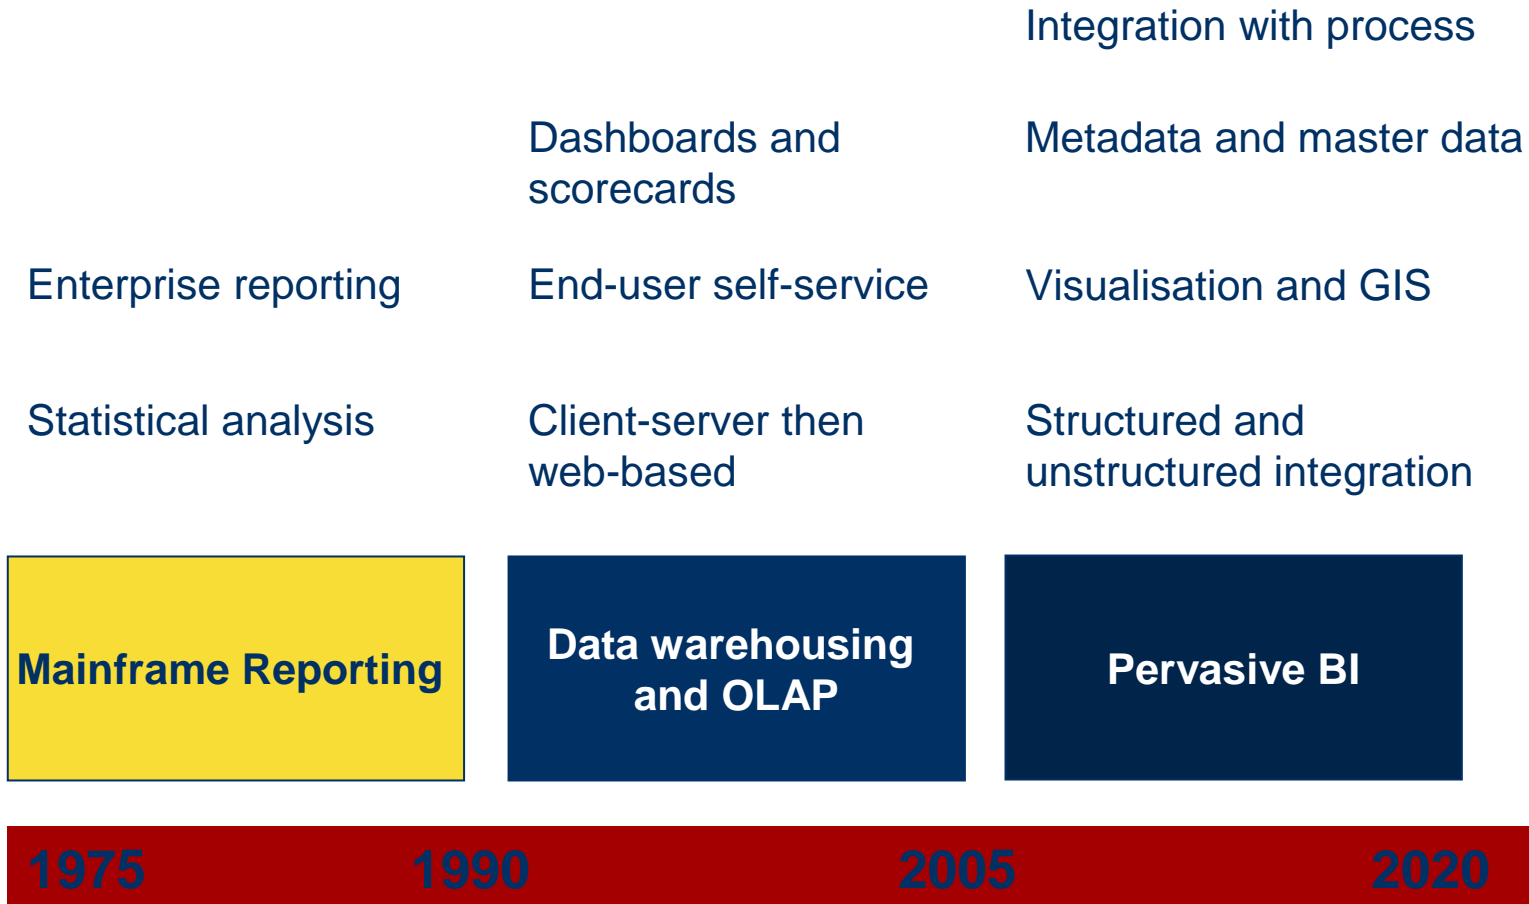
Enterprise reporting

Statistical analysis

Mainframe Reporting

Dashboards and scorecards

End-user self-service

Client-server then web-based

Data warehousing and OLAP

Integration with process

Metadata and master data

Visualisation and GIS

Structured and unstructured integration

Pervasive BI

1975 1990 2005 2020